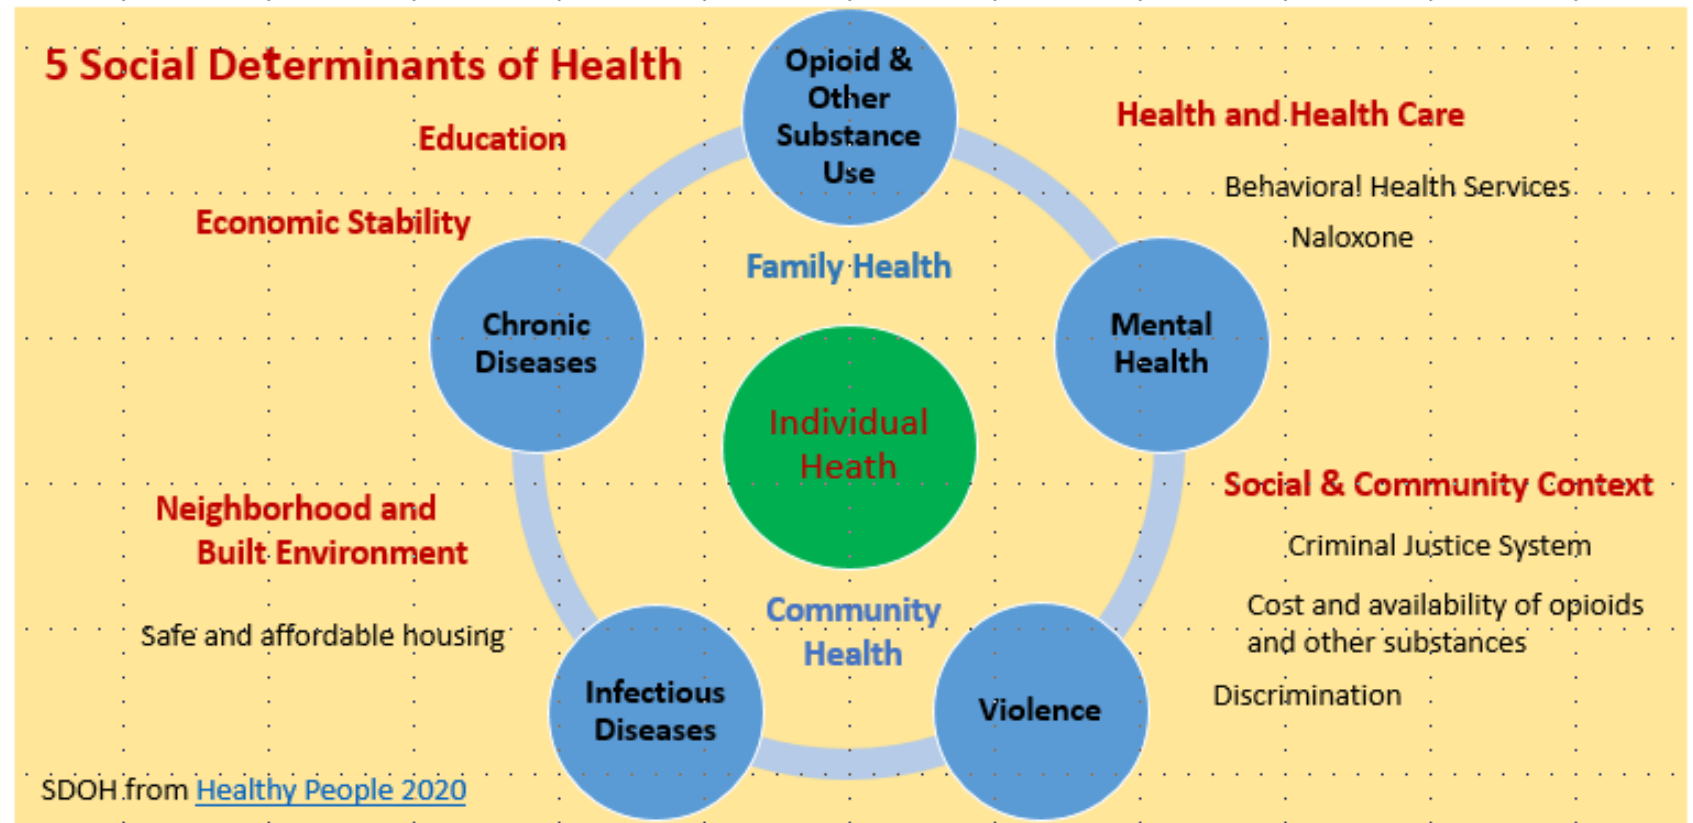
5 Social Determinants of Health

Education

Economic Stability

Opioid & Other Substance Use

Health and Health Care

Behavioral Health Services

Naloxone

Family Health

Chronic Diseases

Mental Health

Individual Health

Social & Community Context

Criminal Justice System

Cost and availability of opioids and other substances

Discrimination

Neighborhood and Built Environment

Safe and affordable housing

Community Health

Infectious Diseases

Violence

SDOH from Healthy People 2020